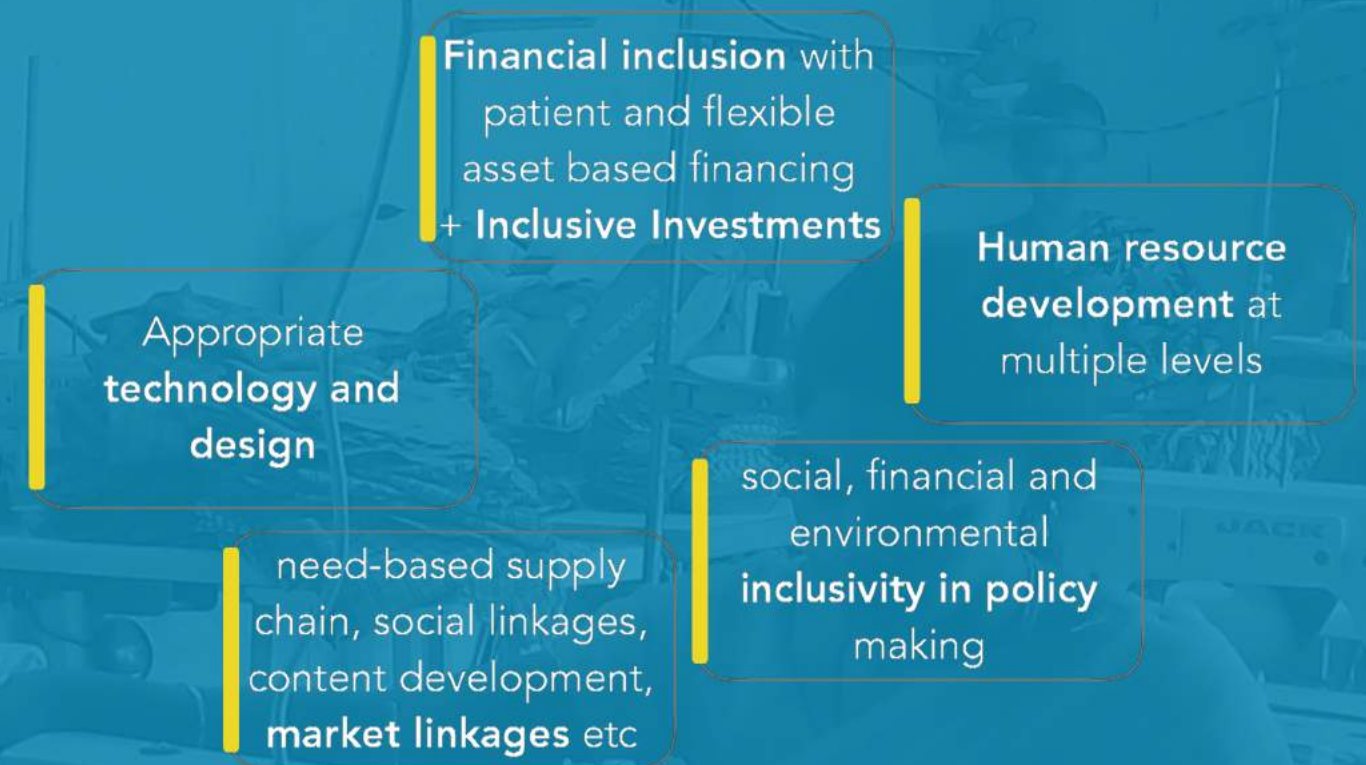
Financial inclusion with patient and flexible asset based financing + Inclusive Investments

Human resource development at multiple levels

Appropriate technology and design

social, financial and environmental inclusivity in policy making

need-based supply chain, social linkages, content development, market linkages etc

JACK